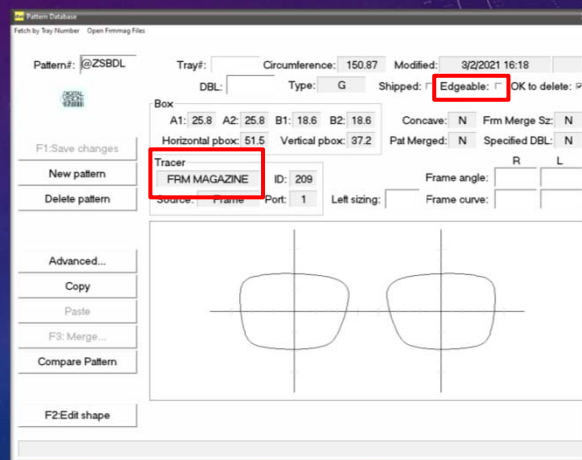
Pattern Database

Fetch by Tray Number   Open Frmmag Files

Pattern#: @ZSBDL

Tray#:   Circumference: 150.87   Modified: 3/2/2021 16:18

DBL:   Type: G   Shipped:   Edgeable:   OK to delete:

Box

A1: 25.8   A2: 25.8   B1: 18.6   B2: 18.6

Horizontal pbox: 51.5   Vertical pbox: 37.2

Concave: N   Frm Merge Sz: N

Pat Merged: N   Specified DBL: N

F1:Save changes

New pattern

Delete pattern

Tracer

FRM MAGAZINE   ID: 209

Source: Frame   Port: 1   Left sizing:

R   L

Frame angle:

Frame curve:

Advanced...

Copy

Paste

F3: Merge...

Compare Pattern

F2:Edit shape